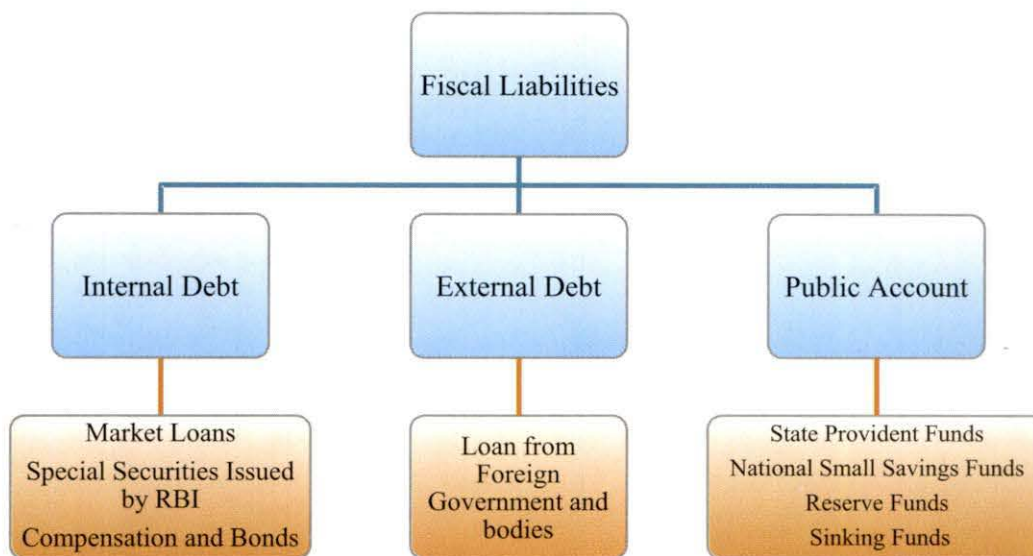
Fiscal Liabilities

Internal Debt

External Debt

Public Account

Market Loans
Special Securities Issued by RBI
Compensation and Bonds

Loan from Foreign Government and bodies

State Provident Funds
National Small Savings Funds
Reserve Funds
Sinking Funds